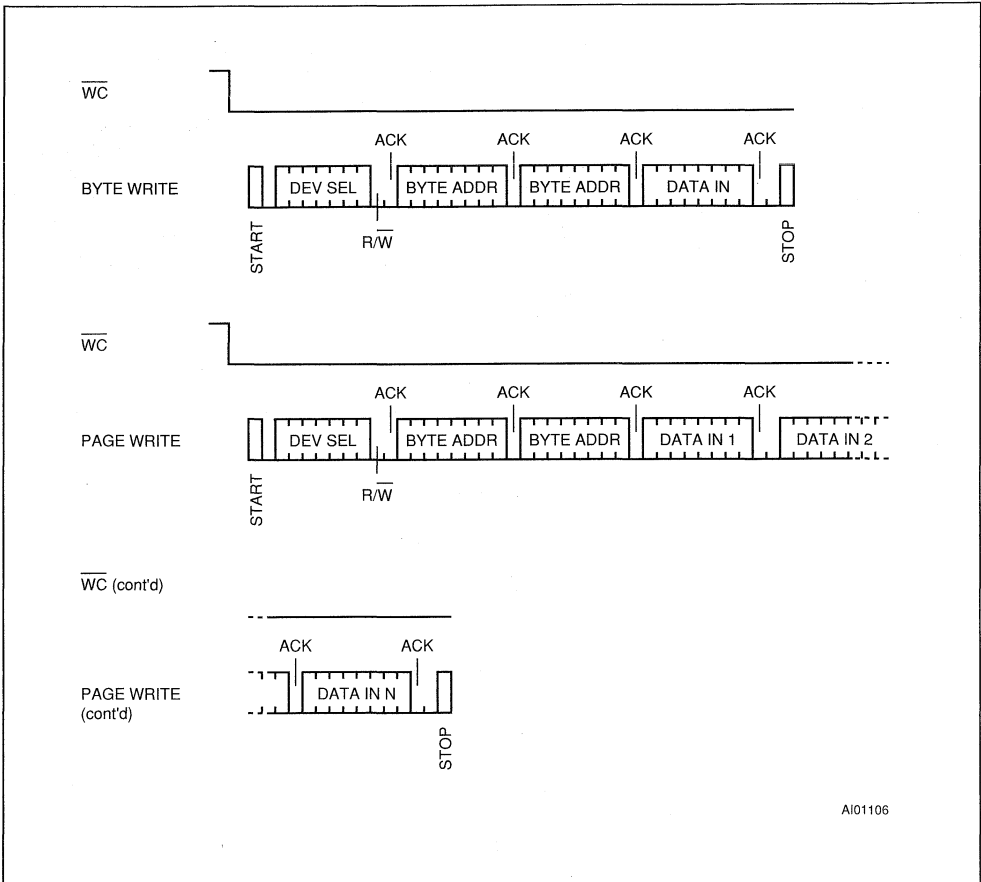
$\overline{WC}$

ACK ACK ACK ACK

BYTE WRITE DEV SEL BYTE ADDR BYTE ADDR DATA IN

START $R/\overline{W}$ STOP

$\overline{WC}$

ACK ACK ACK ACK

PAGE WRITE DEV SEL BYTE ADDR BYTE ADDR DATA IN 1 DATA IN 2

START $R/\overline{W}$

$\overline{WC}$ (cont'd)

ACK ACK

PAGE WRITE (cont'd) DATA IN N

STOP

AI01106